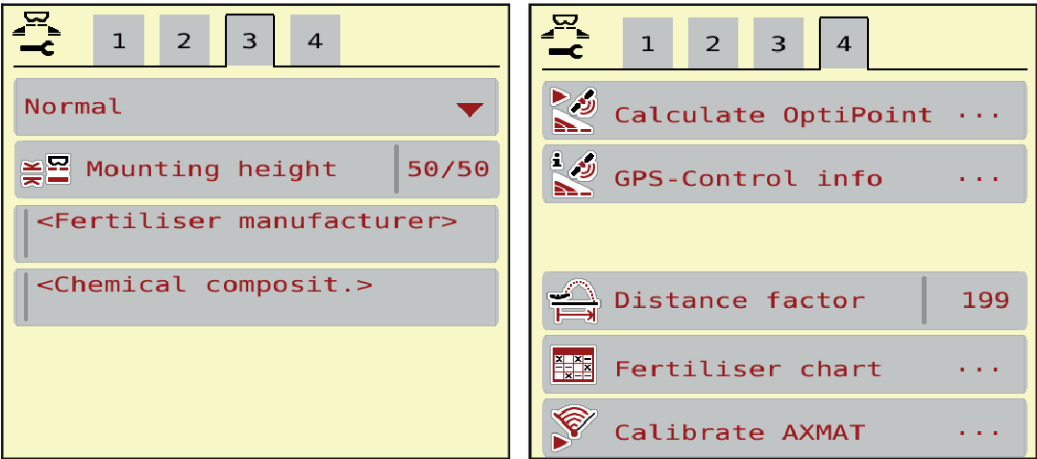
1 2 3 4

Normal

Mounting height 50/50

<Fertiliser manufacturer>

<Chemical composit.>

1 2 3 4

Calculate OptiPoint ...

GPS-Control info ...

Distance factor 199

Fertiliser chart ...

Calibrate AXMAT ...